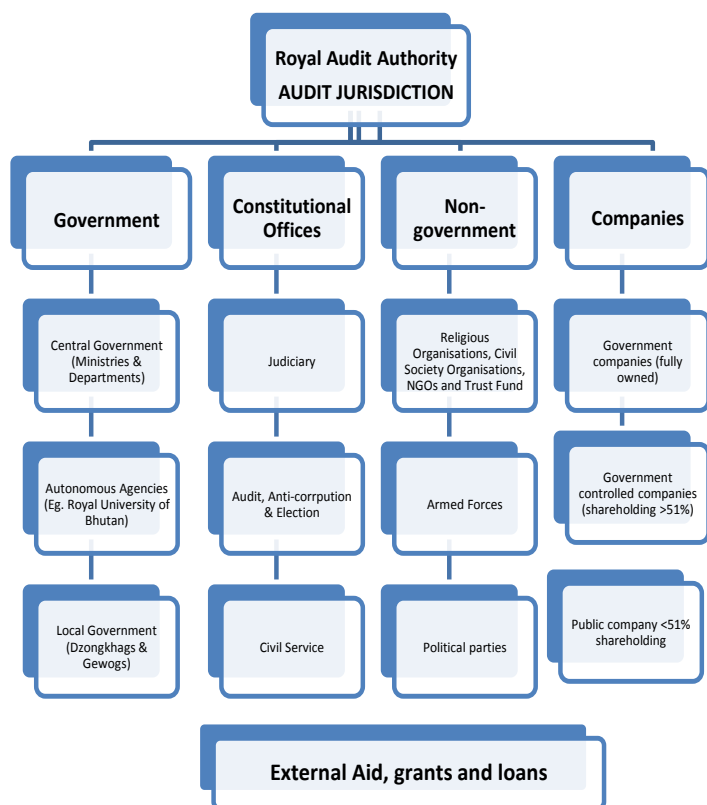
Royal Audit Authority
AUDIT JURISDICTION

Government

Central Government (Ministries & Departments)

Autonomous Agencies (Eg. Royal University of Bhutan)

Local Government (Dzongkhags & Gewogs)

Constitutional Offices

Judiciary

Audit, Anti-corrpution & Election

Civil Service

Non-government

Religious Organisations, Civil Society Organisations, NGOs and Trust Fund

Armed Forces

Political parties

Companies

Government companies (fully owned)

Government controlled companies (shareholding >51%)

Public company <51% shareholding

External Aid, grants and loans